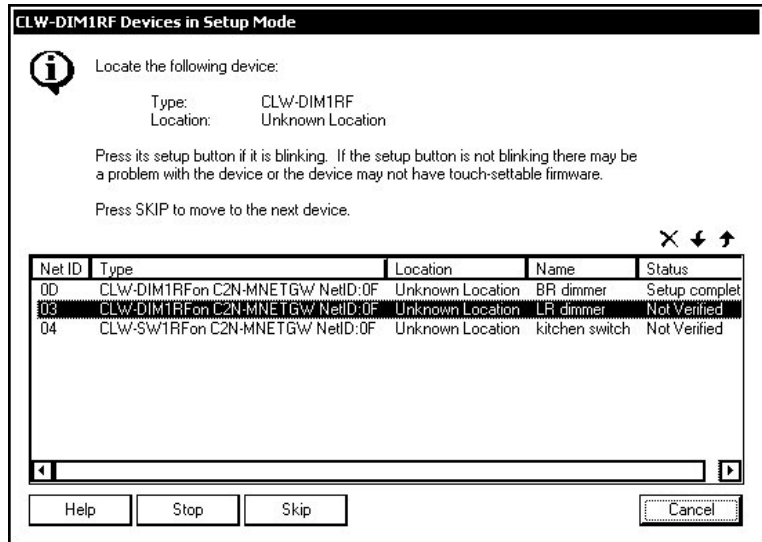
CLW-DIM1RF Devices in Setup Mode

Locate the following device:

Type: CLW-DIM1RF
Location: Unknown Location

Press its setup button if it is blinking. If the setup button is not blinking there may be a problem with the device or the device may not have touch-settable firmware.

Press SKIP to move to the next device.

| Net ID | Type | Location | Name | Status |
|---|---|---|---|---|
| 0D | CLW-DIM1RFon C2N-MNETGW NetID:0F | Unknown Location | BR dimmer | Setup complet |
| 03 | CLW-DIM1RFon C2N-MNETGW NetID:0F | Unknown Location | LR dimmer | Not Verified |
| 04 | CLW-SW1RFon C2N-MNETGW NetID:0F | Unknown Location | kitchen switch | Not Verified |

Help Stop Skip Cancel